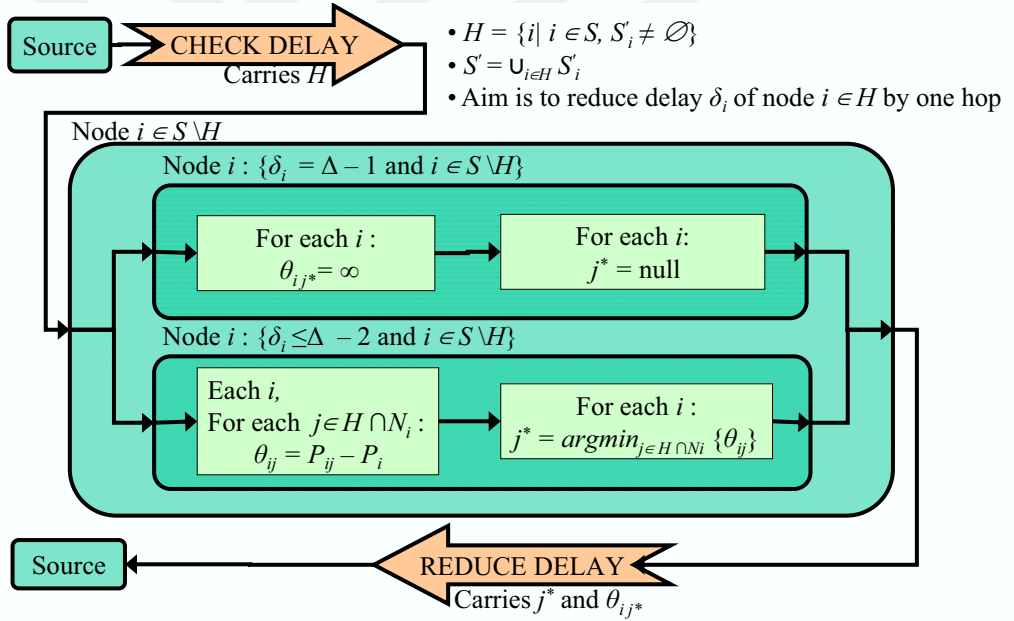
Source

CHECK DELAY
Carries $H$

• $H = \{i | i \in S, S'_i \neq \emptyset\}$
• $S' = \cup_{i \in H} S'_i$
• Aim is to reduce delay $\delta_i$ of node $i \in H$ by one hop

Node $i \in S \setminus H$

Node $i$ : $\{\delta_i = \Delta - 1$ and $i \in S \setminus H\}$

For each $i$ :
$\theta_{i j^*} = \infty$

For each $i$:
$j^* =$ null

Node $i$ : $\{\delta_i \leq \Delta - 2$ and $i \in S \setminus H\}$

Each $i$,
For each $j \in H \cap N_i$ :
$\theta_{ij} = P_{ij} - P_i$

For each $i$ :
$j^* = argmin_{j \in H \cap Ni} \{\theta_{ij}\}$

Source

REDUCE DELAY
Carries $j^*$ and $\theta_{i j^*}$